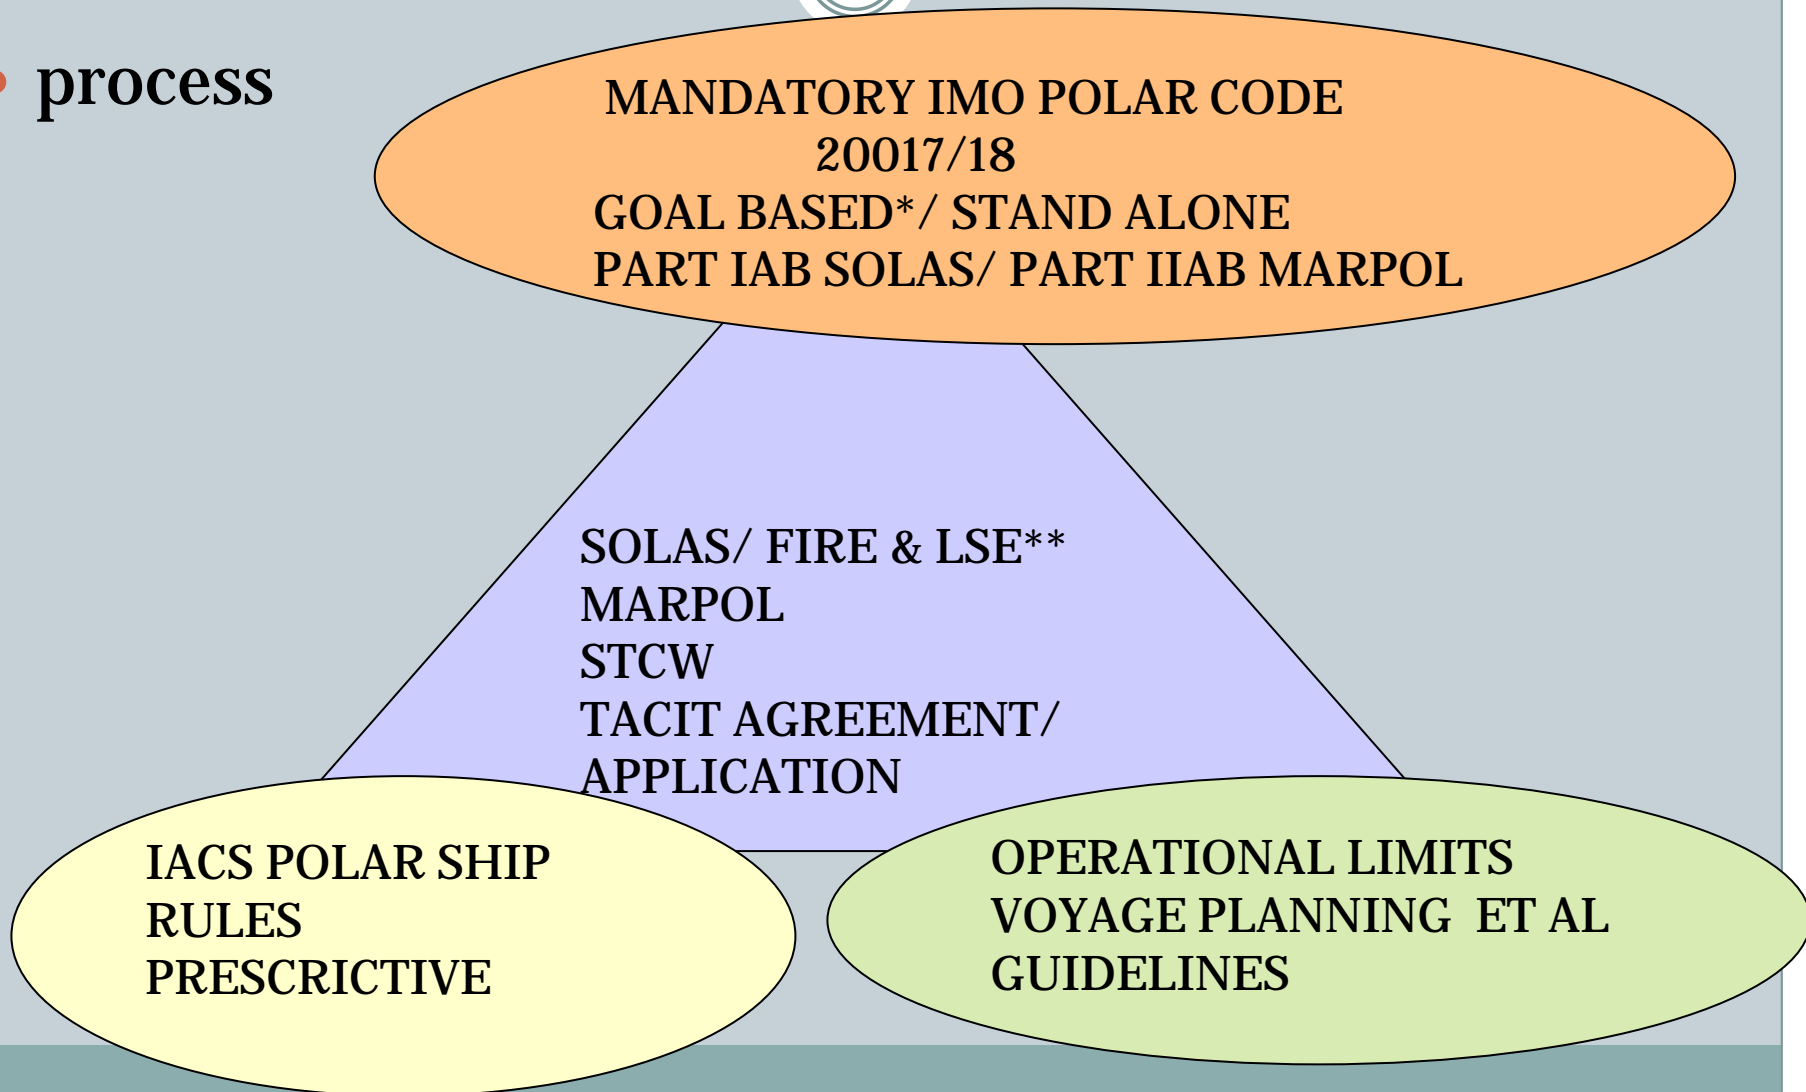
process

MANDATORY IMO POLAR CODE
20017/18
GOAL BASED*/ STAND ALONE
PART IAB SOLAS/ PART IIAB MARPOL

SOLAS/ FIRE & LSE**
MARPOL
STCW
TACIT AGREEMENT/
APPLICATION

IACS POLAR SHIP
RULES
PRESCRICTIVE

OPERATIONAL LIMITS
VOYAGE PLANNING ET AL
GUIDELINES